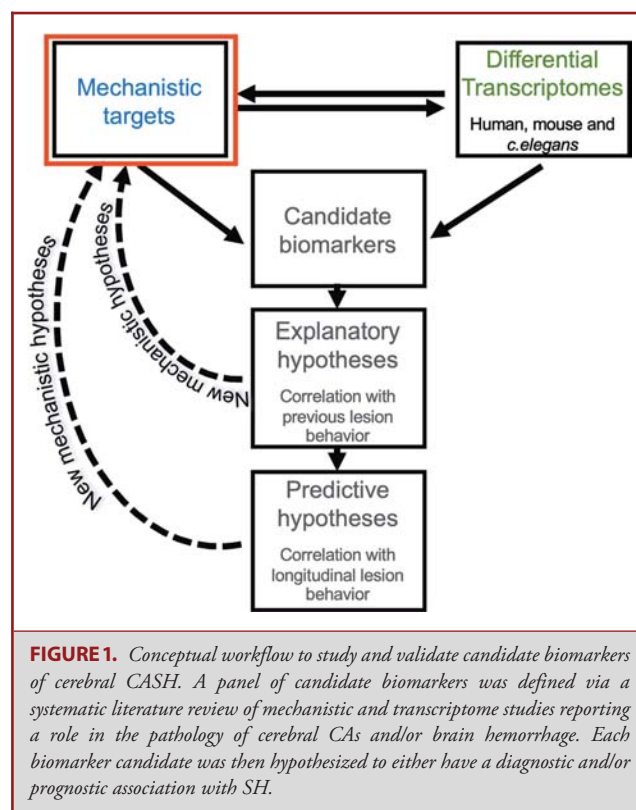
Mechanistic targets

Differential Transcriptomes

Human, mouse and c.elegans

Candidate biomarkers

Explanatory hypotheses

Correlation with previous lesion behavior

Predictive hypotheses

Correlation with longitudinal lesion behavior

New mechanistic hypotheses

New mechanistic hypotheses

**FIGURE 1.** *Conceptual workflow to study and validate candidate biomarkers of cerebral CASH. A panel of candidate biomarkers was defined via a systematic literature review of mechanistic and transcriptome studies reporting a role in the pathology of cerebral CAs and/or brain hemorrhage. Each biomarker candidate was then hypothesized to either have a diagnostic and/or prognostic association with SH.*